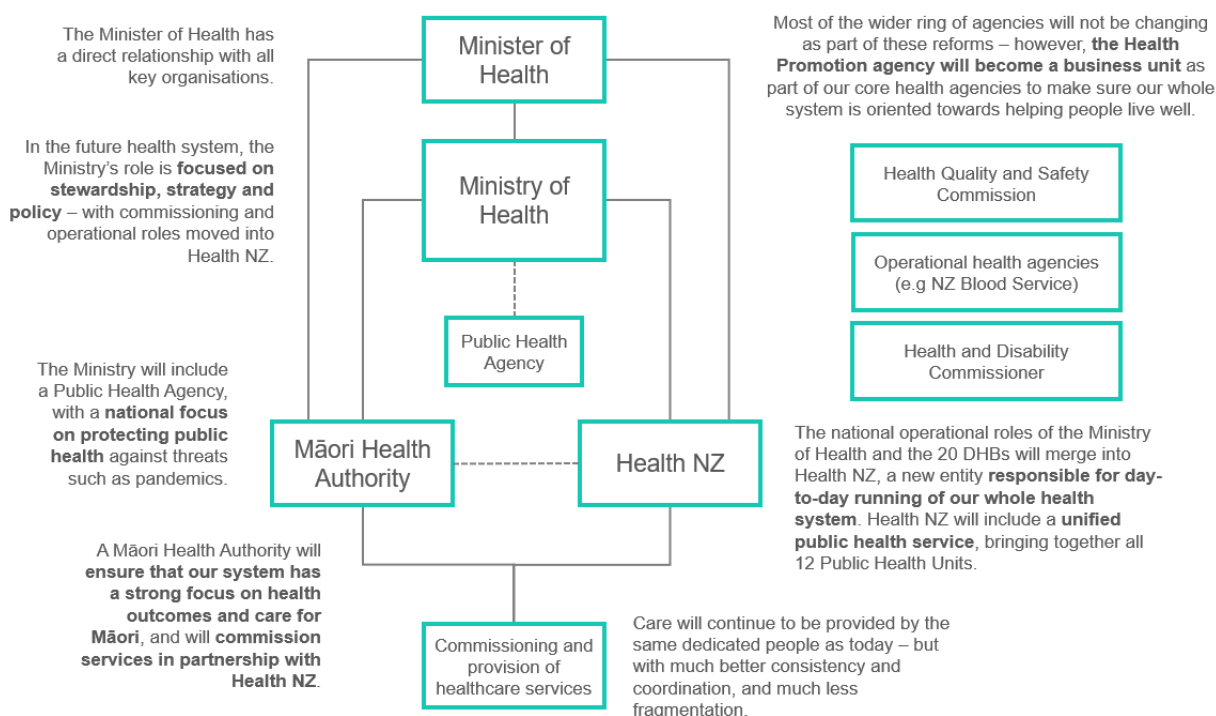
The Minister of Health has a direct relationship with all key organisations.

Minister of Health

Most of the wider ring of agencies will not be changing as part of these reforms – however, **the Health Promotion agency will become a business unit** as part of our core health agencies to make sure our whole system is oriented towards helping people live well.

In the future health system, the Ministry's role is **focused on stewardship, strategy and policy** – with commissioning and operational roles moved into Health NZ.

Ministry of Health

Health Quality and Safety Commission

Operational health agencies (e.g NZ Blood Service)

Public Health Agency

Health and Disability Commissioner

The Ministry will include a Public Health Agency, with a **national focus on protecting public health** against threats such as pandemics.

Māori Health Authority

Health NZ

The national operational roles of the Ministry of Health and the 20 DHBs will merge into Health NZ, a new entity **responsible for day-to-day running of our whole health system**. Health NZ will include a **unified public health service**, bringing together all 12 Public Health Units.

A Māori Health Authority will **ensure that our system has a strong focus on health outcomes and care for Māori**, and will **commission services in partnership with Health NZ**.

Commissioning and provision of healthcare services

Care will continue to be provided by the same dedicated people as today – but with much better consistency and coordination, and much less fragmentation.